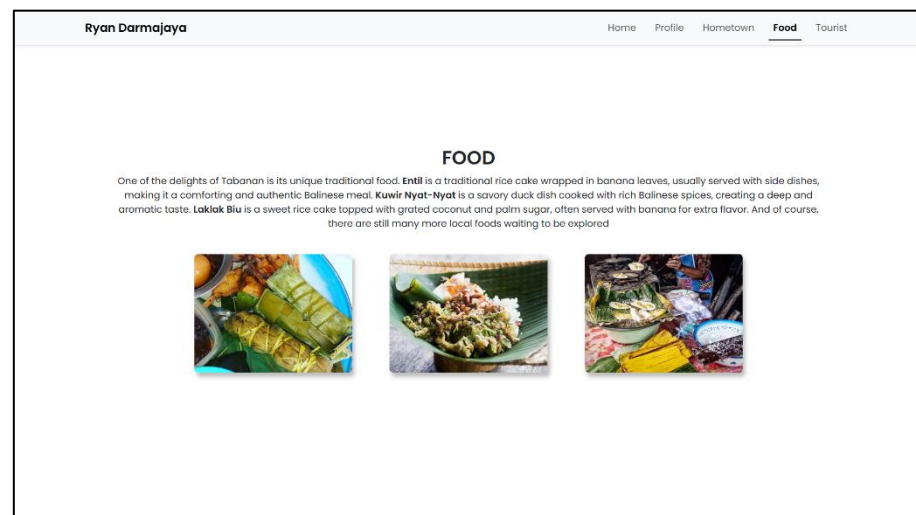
Ryan Darmajaya

Home Profile Hometown Food Tourist

FOOD

One of the delights of Tabanan is its unique traditional food. Entil is a traditional rice cake wrapped in banana leaves, usually served with side dishes, making it a comforting and authentic Balinese meal. Kuwir Nyat-Nyat is a savory duck dish cooked with rich Balinese spices, creating a deep and aromatic taste. Laklak Biu is a sweet rice cake topped with grated coconut and palm sugar, often served with banana for extra flavor. And of course, there are still many more local foods waiting to be explored